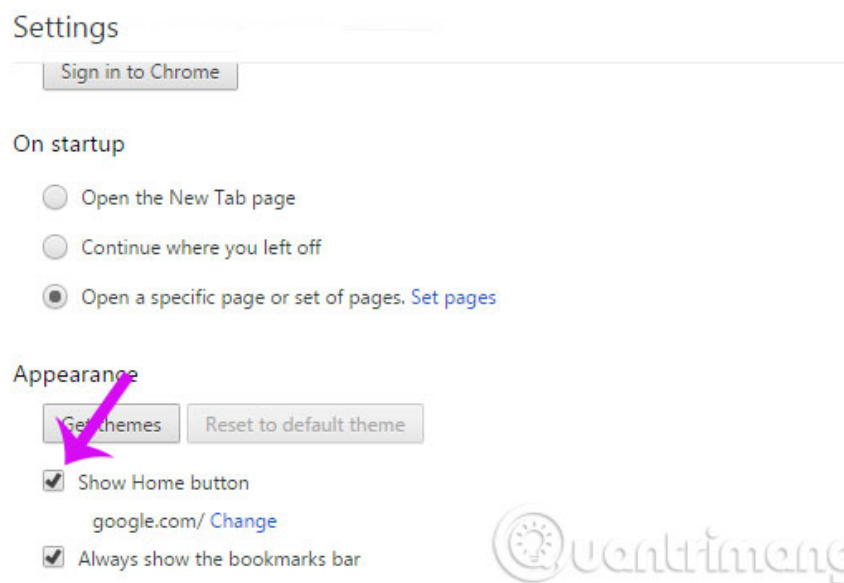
Settings

Sign in to Chrome

On startup

Open the New Tab page

Continue where you left off

Open a specific page or set of pages. Set pages

Appearance

Get themes

Reset to default theme

Show Home button

google.com/ Change

Always show the bookmarks bar

Quantrimang